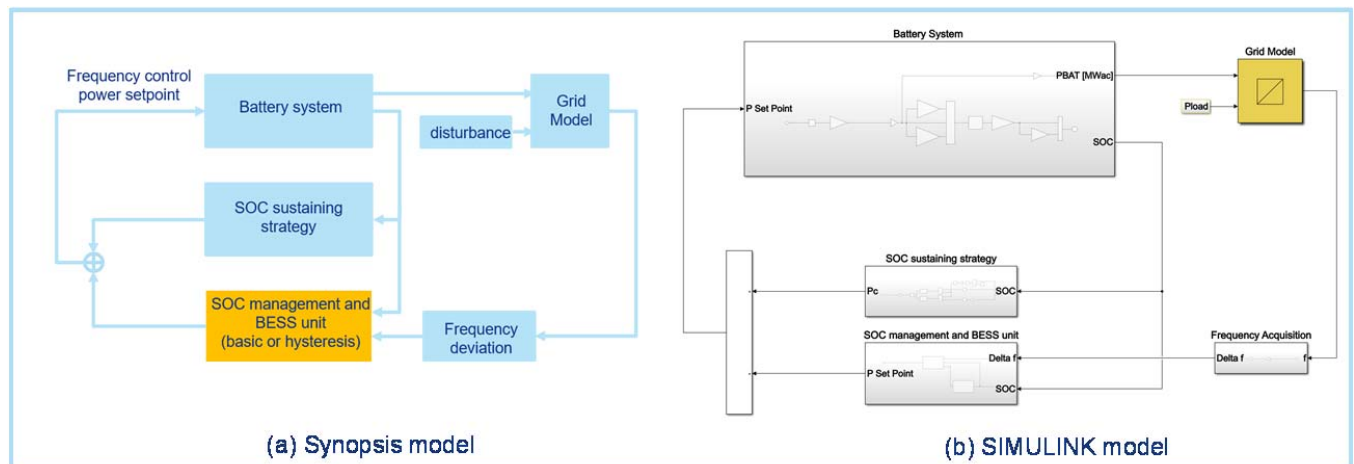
Frequency control power setpoint

Battery system

disturbance

Grid Model

SOC sustaining strategy

SOC management and BESS unit (basic or hysteresis)

Frequency deviation

(a) Synopsis model

Battery System

P Set Point

PBAT [MWac]

SOC

Grid Model

Pload

SOC sustaining strategy

Pc

SOC

SOC management and BESS unit

Delta f

P Set Point

SOC

Frequency Acquisition

Delta f

f

(b) SIMULINK model